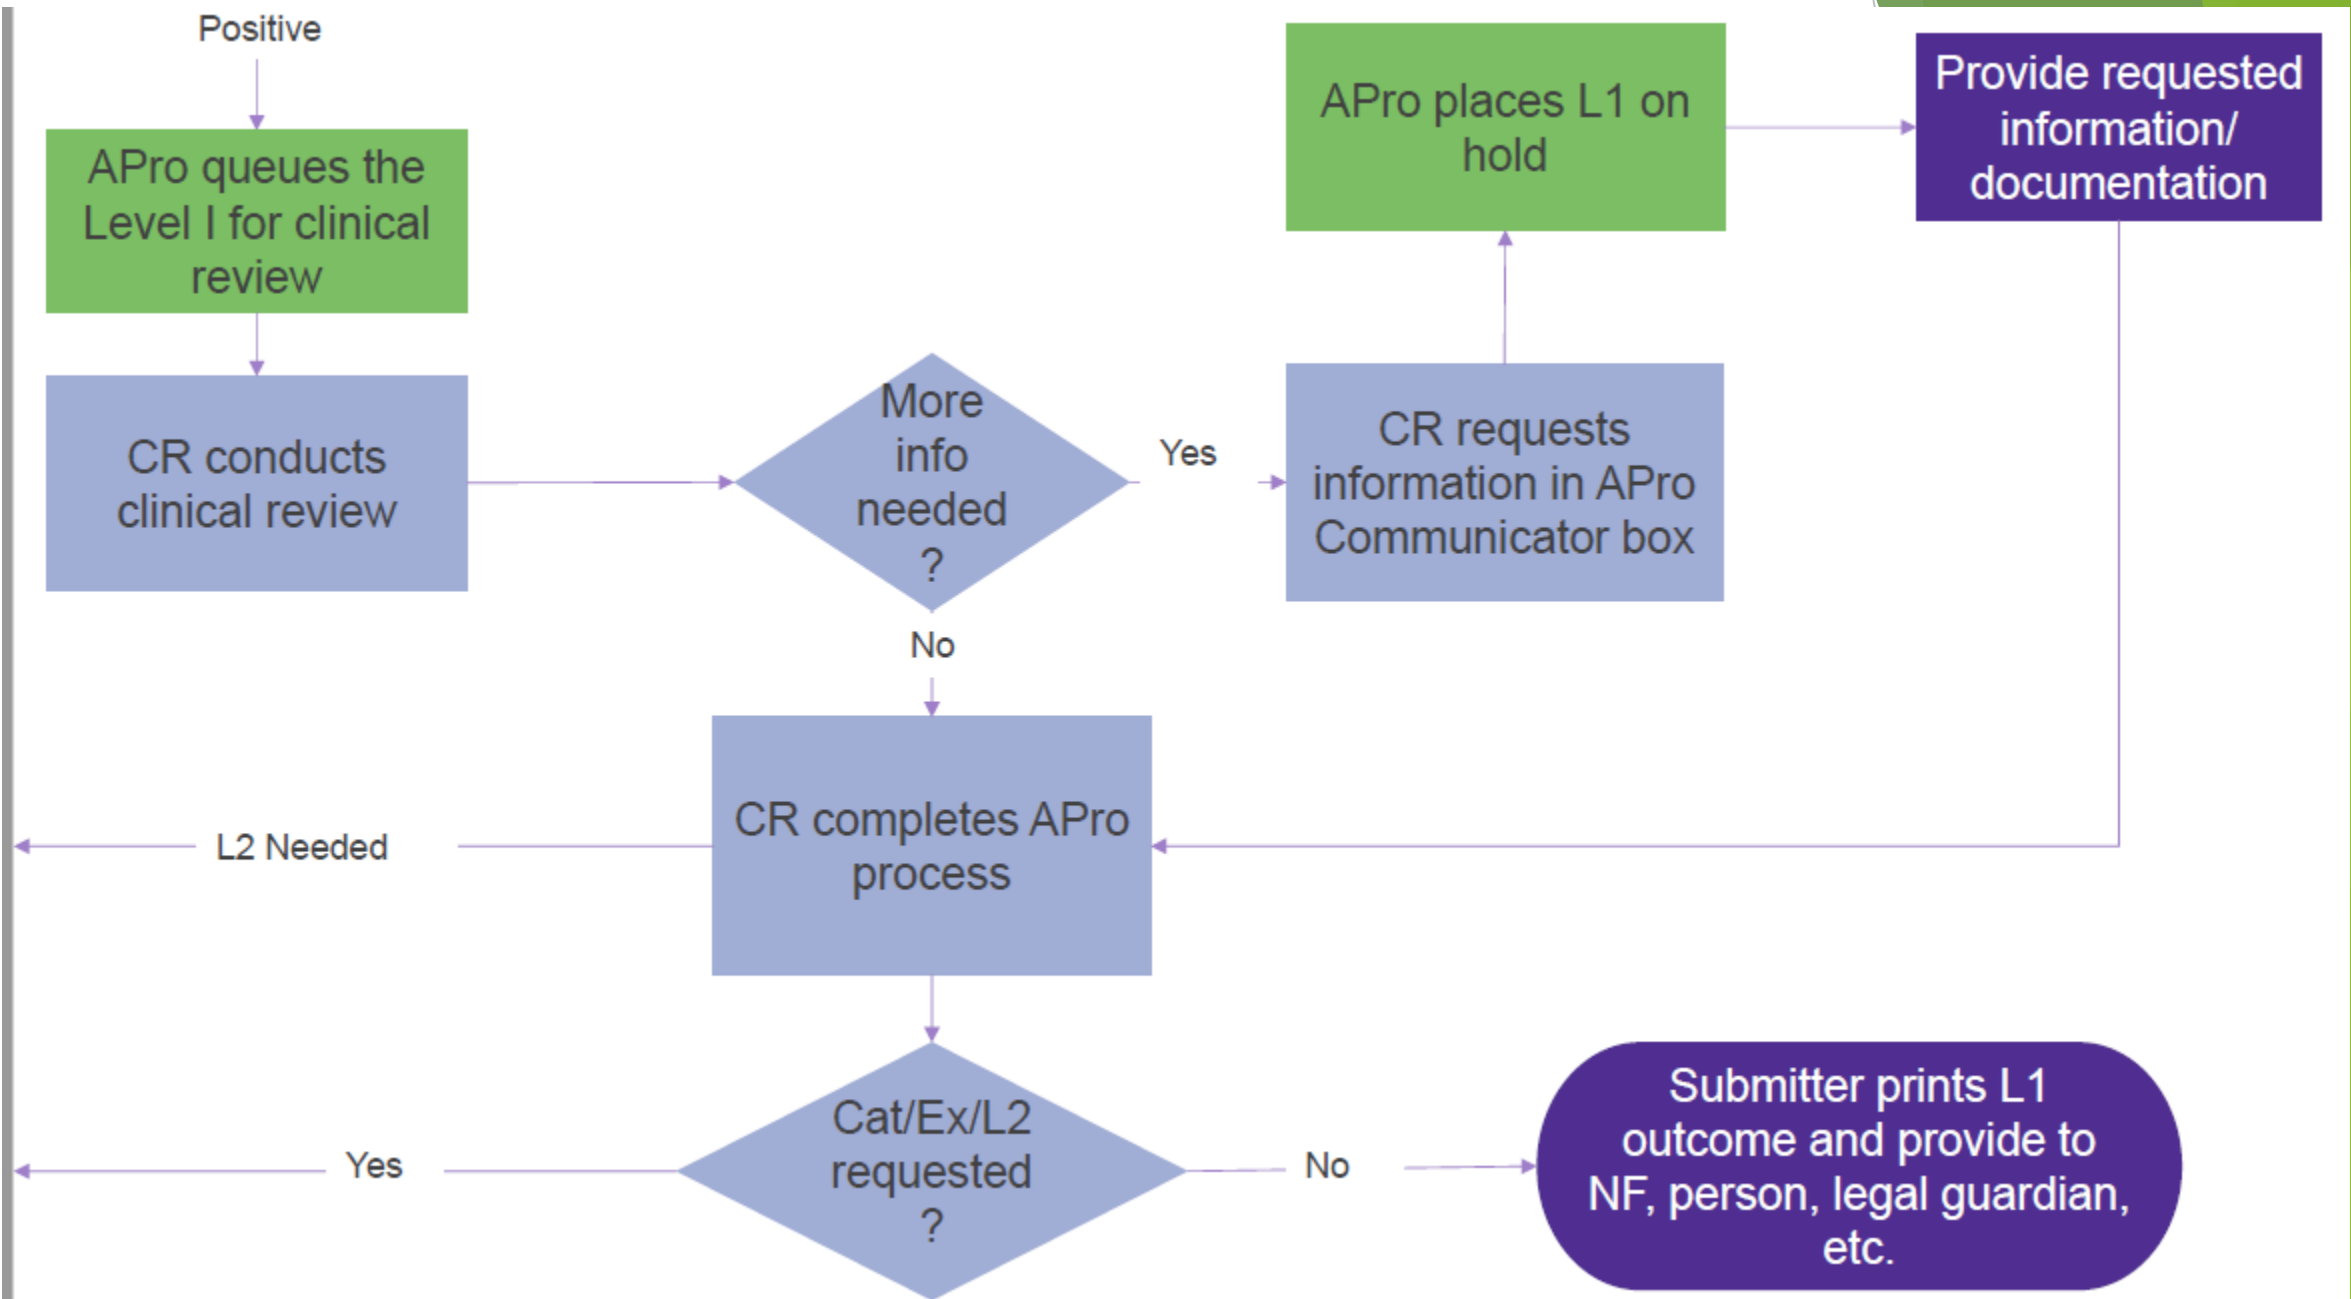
Positive

APro queues the Level I for clinical review

CR conducts clinical review

More info needed ?

Yes

CR requests information in APro Communicator box

APro places L1 on hold

Provide requested information/ documentation

No

L2 Needed

CR completes APro process

Cat/Ex/L2 requested ?

Yes

No

Submitter prints L1 outcome and provide to NF, person, legal guardian, etc.